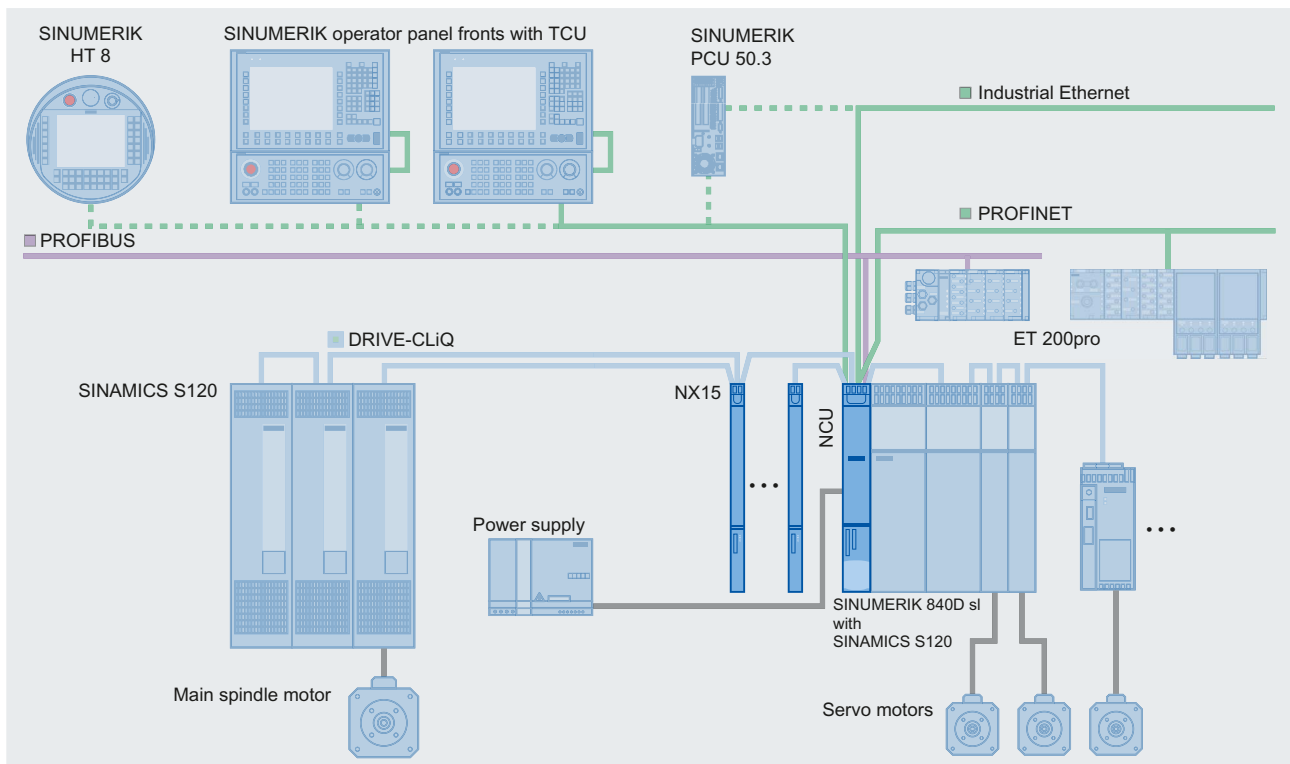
SINUMERIK HT 8

SINUMERIK operator panel fronts with TCU

SINUMERIK PCU 50.3

Industrial Ethernet

PROFINET

PROFIBUS

ET 200pro

DRIVE-CLiQ

SINAMICS S120

NX15

NCU

Power supply

SINUMERIK 840D sl with SINAMICS S120

Main spindle motor

Servo motors